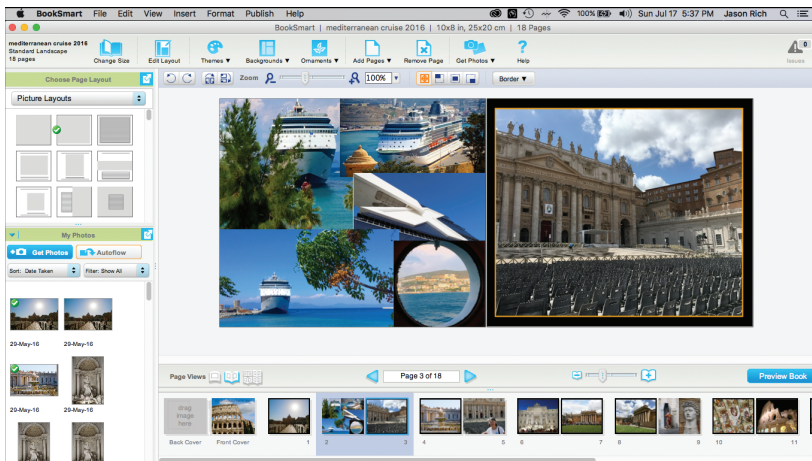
BookSmart File Edit View Insert Format Publish Help

100% Sun Jul 17 5:37 PM Jason Rich

BookSmart | mediterranean cruise 2016 | 10x8 in, 25x20 cm | 18 Pages

mediterranean cruise 2016
Standard Landscape
18 pages

Change Size

Edit Layout

Themes ▼

Backgrounds ▼

Ornaments ▼

Add Pages ▼

Remove Page

Get Photos ▼

Help

Issues

Choose Page Layout

Picture Layouts

Zoom

100%

Border ▼

My Photos

Get Photos

Autoflow

Sort: Date Taken

Filter: Show All

29-May-16

29-May-16

29-May-16

29-May-16

Page Views

Page 3 of 18

Preview Book

drag image here

Back Cover

Front Cover

1

2

3

4

5

6

7

8

9

10

11